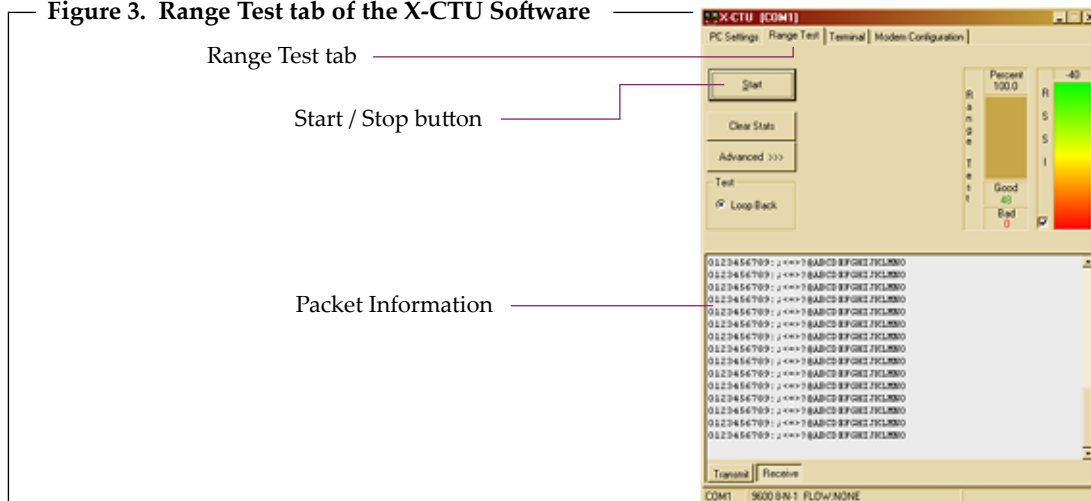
Figure 3. Range Test tab of the X-CTU Software

X-CTU [COM1]

PC Settings | Range Test | Terminal | Modem Configuration

Range Test tab

Start

Start / Stop button

Clear Stats

Advanced >>>

Test

Loop Back

Range Test

Percent 100.0

Good 48

Bad 0

RSSI

-40

Packet Information

0123456789:;<=>?@ABCDEFGHIJKLMNO
0123456789:;<=>?@ABCDEFGHIJKLMNO
0123456789:;<=>?@ABCDEFGHIJKLMNO
0123456789:;<=>?@ABCDEFGHIJKLMNO
0123456789:;<=>?@ABCDEFGHIJKLMNO
0123456789:;<=>?@ABCDEFGHIJKLMNO
0123456789:;<=>?@ABCDEFGHIJKLMNO
0123456789:;<=>?@ABCDEFGHIJKLMNO
0123456789:;<=>?@ABCDEFGHIJKLMNO
0123456789:;<=>?@ABCDEFGHIJKLMNO
0123456789:;<=>?@ABCDEFGHIJKLMNO
0123456789:;<=>?@ABCDEFGHIJKLMNO
0123456789:;<=>?@ABCDEFGHIJKLMNO
0123456789:;<=>?@ABCDEFGHIJKLMNO
0123456789:;<=>?@ABCDEFGHIJKLMNO
0123456789:;<=>?@ABCDEFGHIJKLMNO

Transmit | Receive

COM1 9600 8-N-1 FLOW:NONE